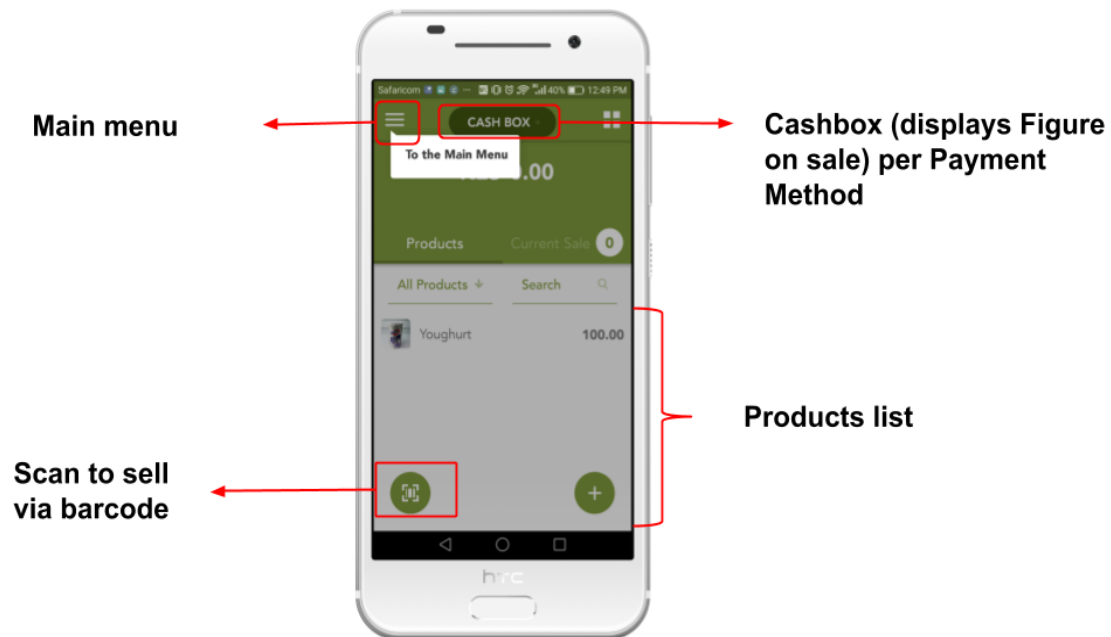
Main menu

Safaricom 40% 12:49 PM

CASH BOX

To the Main Menu

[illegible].00

Cashbox (displays Figure on sale) per Payment Method

Products

Current Sale 0

All Products

Search

Youghurt

100.00

Products list

Scan to sell via barcode

+

htc